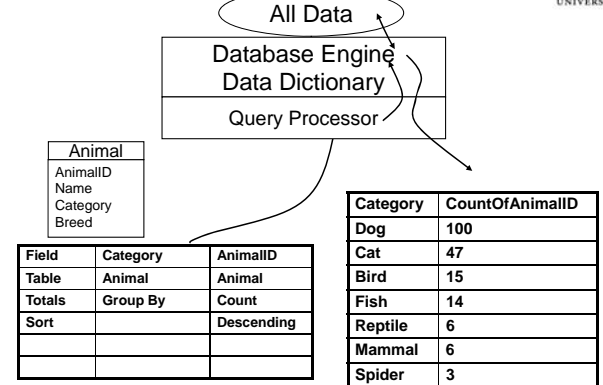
UNIVERS

All Data

Database Engine
Data Dictionary

Query Processor

Animal
AnimalID
Name
Category
Breed

| Field | Category | AnimalID |
|---|---|---|
| Table | Animal | Animal |
| Totals | Group By | Count |
| Sort | | Descending |
| | | |
| | | |

| Category | CountOfAnimalID |
|---|---|
| Dog | 100 |
| Cat | 47 |
| Bird | 15 |
| Fish | 14 |
| Reptile | 6 |
| Mammal | 6 |
| Spider | 3 |